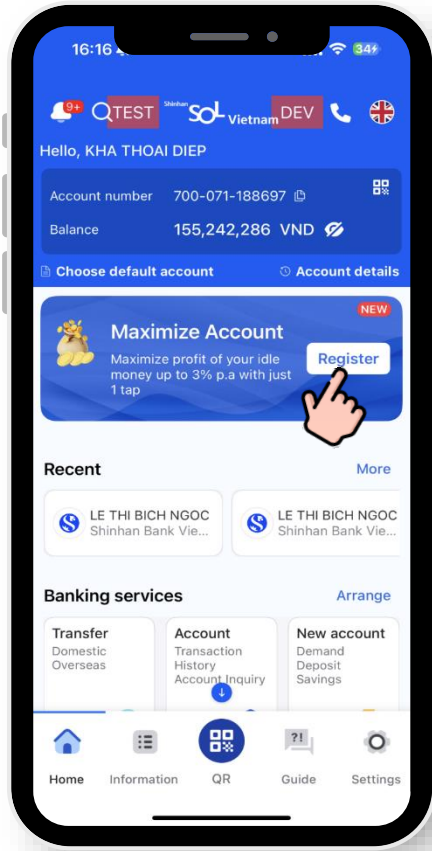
16:16 34+

9+ TEST Shinhan SOL Vietnam DEV

Hello, KHA THOAI DIEP

Account number 700-071-188697

Balance 155,242,286 VND

Choose default account

Account details

NEW

Maximize Account

Maximize profit of your idle money up to 3% p.a with just 1 tap

Register

Recent

More

LE THI BICH NGOC
Shinhan Bank Vie...

LE THI BICH NGOC
Shinhan Bank Vie...

Banking services

Arrange

Transfer
Domestic
Overseas

Account
Transaction History
Account Inquiry

New account
Demand
Deposit
Savings

Home

Information

QR

Guide

Settings